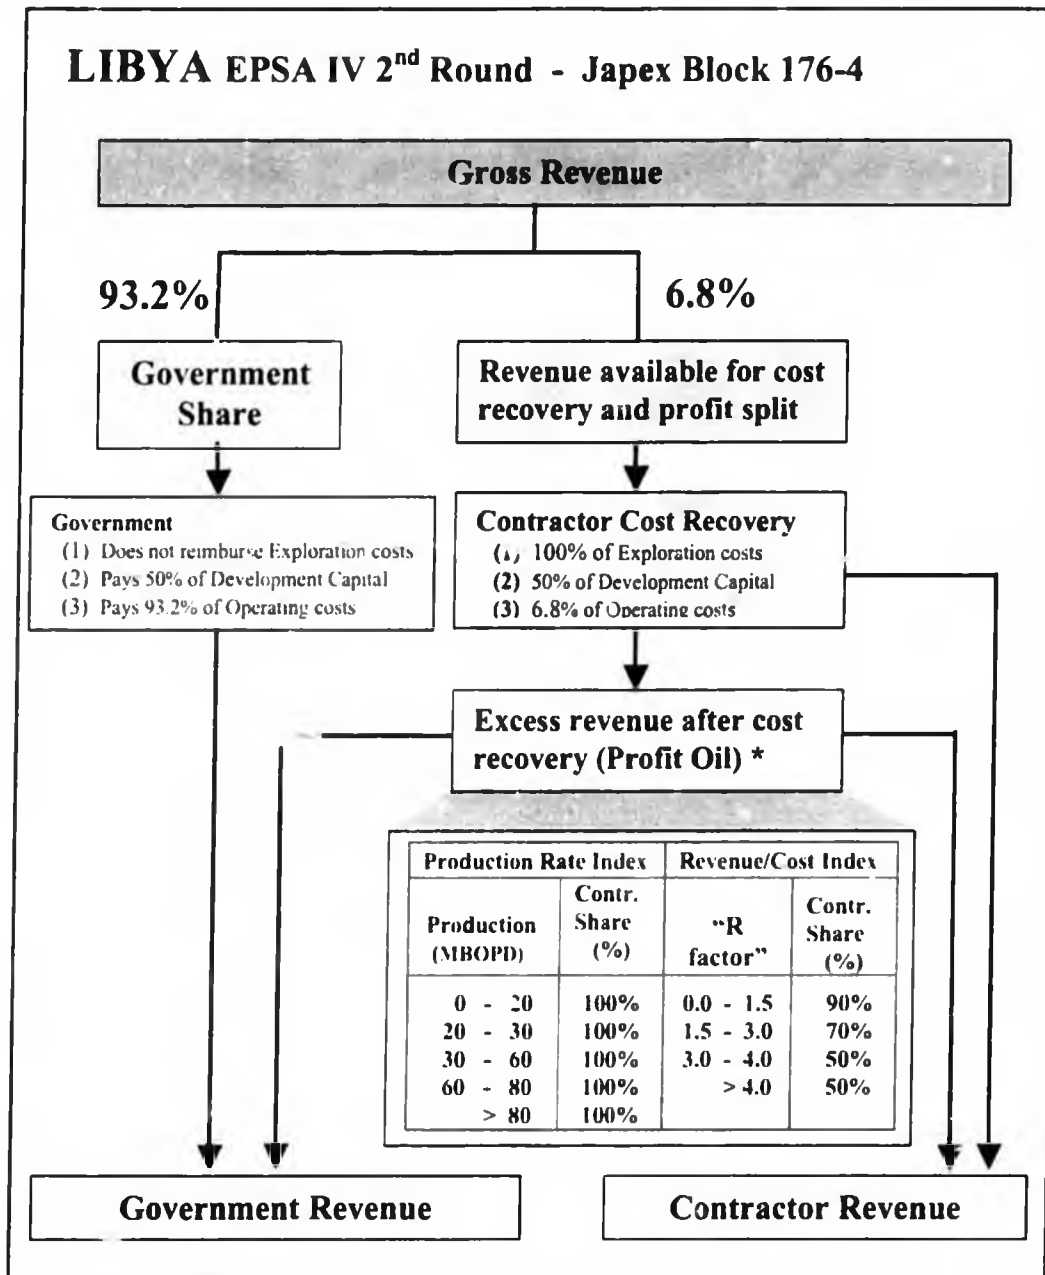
LIBYA EPSA IV 2$^{nd}$ Round - Japex Block 176-4

Gross Revenue

93.2%

6.8%

Government Share

Revenue available for cost recovery and profit split

Government
(1) Does not reimburse Exploration costs
(2) Pays 50% of Development Capital
(3) Pays 93.2% of Operating costs

Contractor Cost Recovery
(1) 100% of Exploration costs
(2) 50% of Development Capital
(3) 6.8% of Operating costs

Excess revenue after cost recovery (Profit Oil) *

| Production Rate Index | | Revenue/Cost Index | |
|---|---|---|---|
| Production (MBOPD) | Contr. Share (%) | "R factor" | Contr. Share (%) |
| 0 - 20 | 100% | 0.0 - 1.5 | 90% |
| 20 - 30 | 100% | 1.5 - 3.0 | 70% |
| 30 - 60 | 100% | 3.0 - 4.0 | 50% |
| 60 - 80 | 100% | > 4.0 | 50% |
| > 80 | 100% | | |

Government Revenue

Contractor Revenue